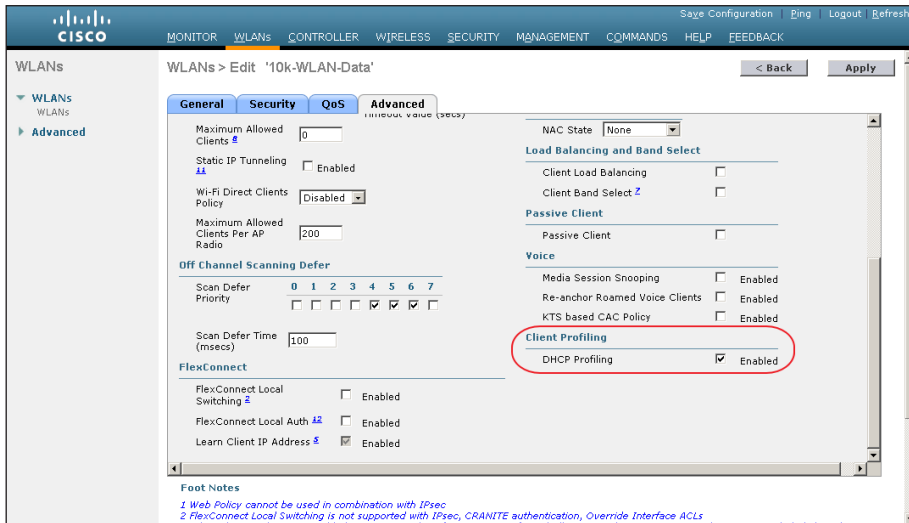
CISCO

Save Configuration | Ping | Logout | Refresh

MONITOR WLANs CONTROLLER WIRELESS SECURITY MANAGEMENT COMMANDS HELP FEEDBACK

WLANs

WLANs
WLANs
Advanced

WLANs > Edit '10k-WLAN-Data'

< Back
Apply

General Security QoS Advanced

Timeout Value (secs)

Maximum Allowed Clients 8 | 0

Static IP Tunneling 11 | Enabled

Wi-Fi Direct Clients Policy | Disabled

Maximum Allowed Clients Per AP Radio | 200

Off Channel Scanning Defer

Scan Defer Priority 0 1 2 3 4 5 6 7

Scan Defer Time (msecs) | 100

FlexConnect

FlexConnect Local Switching 2 | Enabled

FlexConnect Local Auth 12 | Enabled

Learn Client IP Address 5 | Enabled

NAC State | None

Load Balancing and Band Select

Client Load Balancing

Client Band Select 7

Passive Client

Passive Client

Voice

Media Session Snooping | Enabled

Re-anchor Roamed Voice Clients | Enabled

KTS based CAC Policy | Enabled

Client Profiling

DHCP Profiling | Enabled

Foot Notes

1 Web Policy cannot be used in combination with IPsec
2 FlexConnect Local Switching is not supported with IPsec, CRANITE authentication, Override Interface ACLs